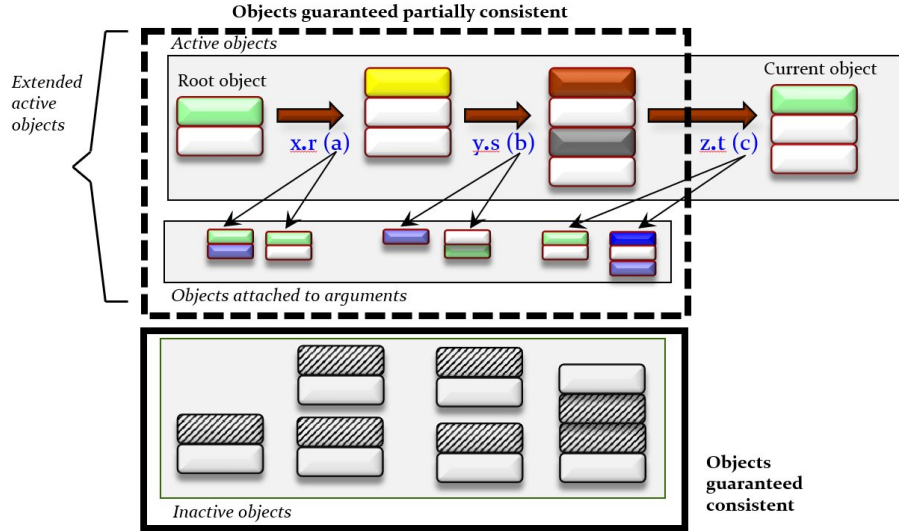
Objects guaranteed partially consistent

Extended active objects

Active objects

Root object

x.r (a)

y.s (b)

z.t (c)

Current object

Objects attached to arguments

Inactive objects

Objects guaranteed consistent